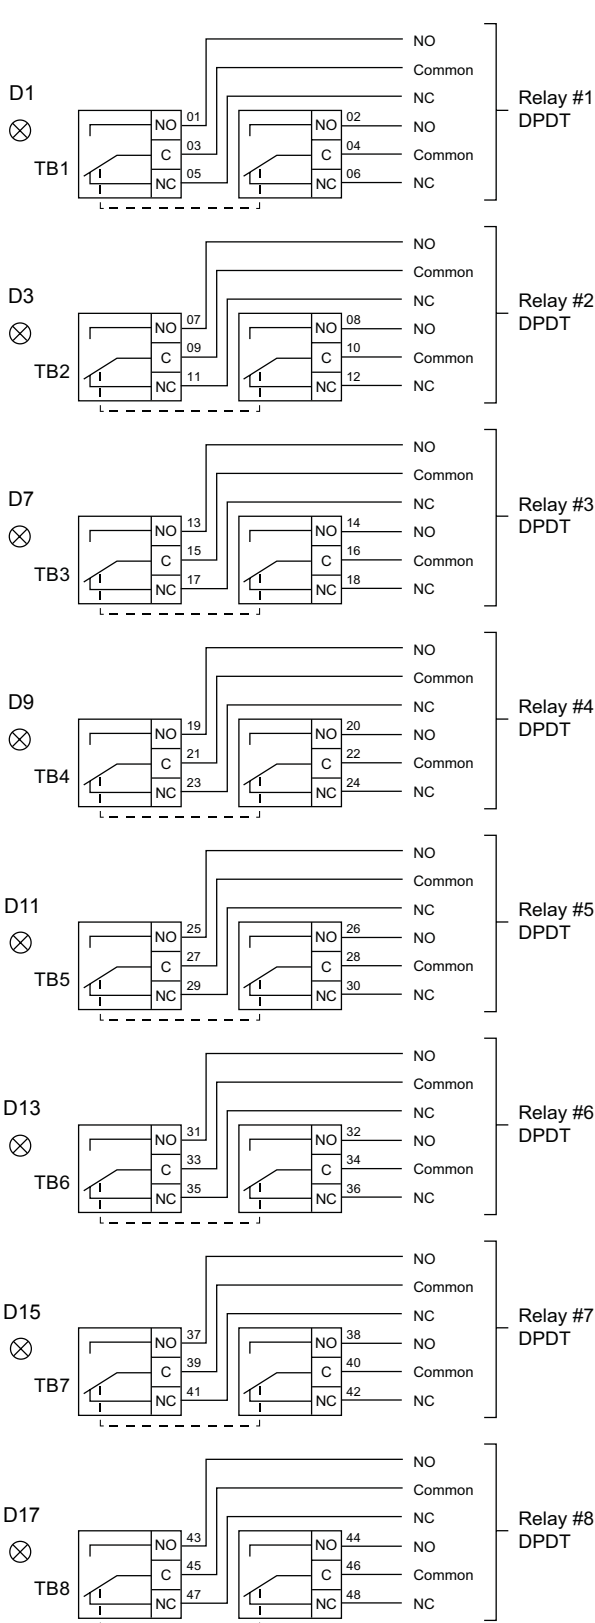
D1
TB1
NO
C
NC
01
03
05
NO
C
NC
02
04
06
NO
Common
NC
NO
Common
NC
Relay #1
DPDT

D3
TB2
NO
C
NC
07
09
11
NO
C
NC
08
10
12
NO
Common
NC
NO
Common
NC
Relay #2
DPDT

D7
TB3
NO
C
NC
13
15
17
NO
C
NC
14
16
18
NO
Common
NC
NO
Common
NC
Relay #3
DPDT

D9
TB4
NO
C
NC
19
21
23
NO
C
NC
20
22
24
NO
Common
NC
NO
Common
NC
Relay #4
DPDT

D11
TB5
NO
C
NC
25
27
29
NO
C
NC
26
28
30
NO
Common
NC
NO
Common
NC
Relay #5
DPDT

D13
TB6
NO
C
NC
31
33
35
NO
C
NC
32
34
36
NO
Common
NC
NO
Common
NC
Relay #6
DPDT

D15
TB7
NO
C
NC
37
39
41
NO
C
NC
38
40
42
NO
Common
NC
NO
Common
NC
Relay #7
DPDT

D17
TB8
NO
C
NC
43
45
47
NO
C
NC
44
46
48
NO
Common
NC
NO
Common
NC
Relay #8
DPDT